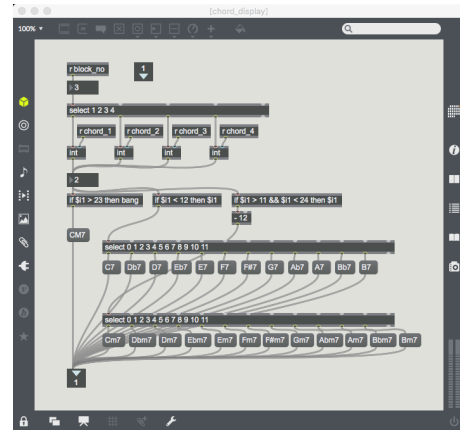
[chord_display]

100%

r block_no

1

3

select 1 2 3 4

r chord_1

r chord_2

r chord_3

r chord_4

int

int

int

int

2

if $i1 > 23 then bang

if $i1 < 12 then $i1

if $i1 > 11 && $i1 < 24 then $i1

- 12

CM7

select 0 1 2 3 4 5 6 7 8 9 10 11

C7

Db7

D7

Eb7

E7

F7

F#7

G7

Ab7

A7

Bb7

B7

select 0 1 2 3 4 5 6 7 8 9 10 11

Cm7

Dbm7

Dm7

Ebm7

Em7

Fm7

F#m7

Gm7

Abm7

Am7

Bbm7

Bm7

1